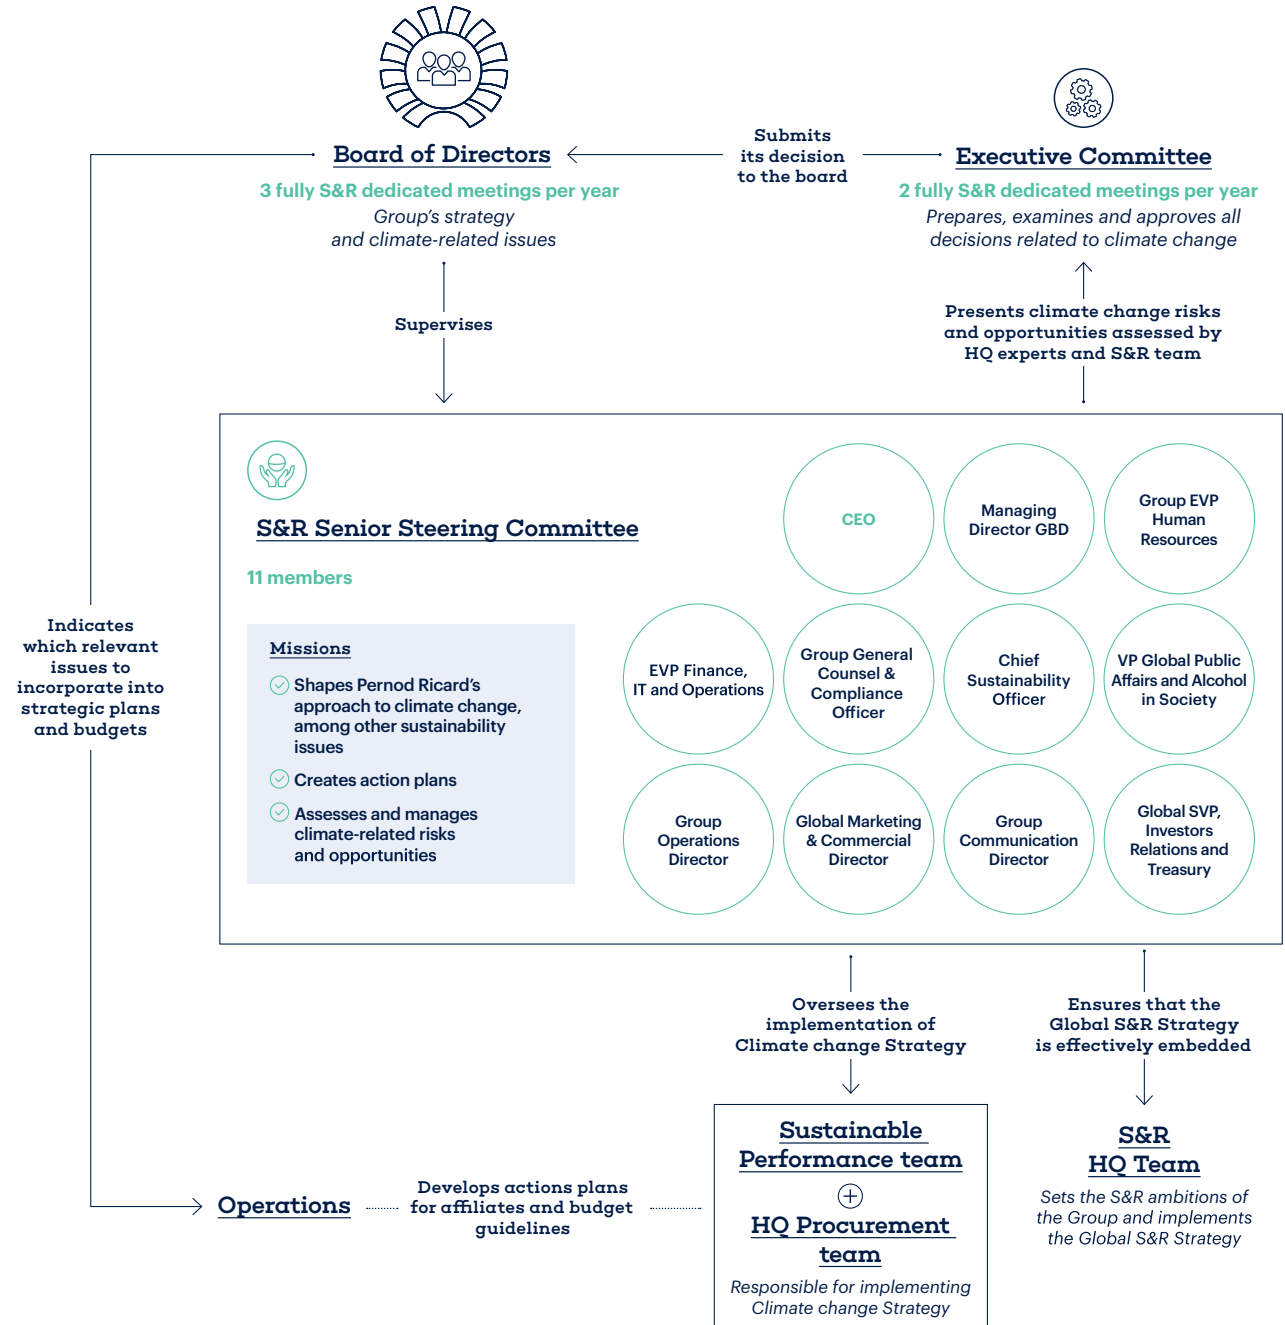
Board of Directors

3 fully S&R dedicated meetings per year

Group's strategy and climate-related issues

Submits its decision to the board

Executive Committee

2 fully S&R dedicated meetings per year

Prepares, examines and approves all decisions related to climate change

Supervises

Presents climate change risks and opportunities assessed by HQ experts and S&R team

S&R Senior Steering Committee

11 members

Missions

Shapes Pernod Ricard's approach to climate change, among other sustainability issues

Creates action plans

Assesses and manages climate-related risks and opportunities

CEO

Managing Director GBD

Group EVP Human Resources

EVP Finance, IT and Operations

Group General Counsel & Compliance Officer

Chief Sustainability Officer

VP Global Public Affairs and Alcohol in Society

Group Operations Director

Global Marketing & Commercial Director

Group Communication Director

Global SVP, Investors Relations and Treasury

Indicates which relevant issues to incorporate into strategic plans and budgets

Oversees the implementation of Climate change Strategy

Ensures that the Global S&R Strategy is effectively embedded

Operations

Develops actions plans for affiliates and budget guidelines

Sustainable Performance team

+

HQ Procurement team

Responsible for implementing Climate change Strategy

S&R HQ Team

Sets the S&R ambitions of the Group and implements the Global S&R Strategy